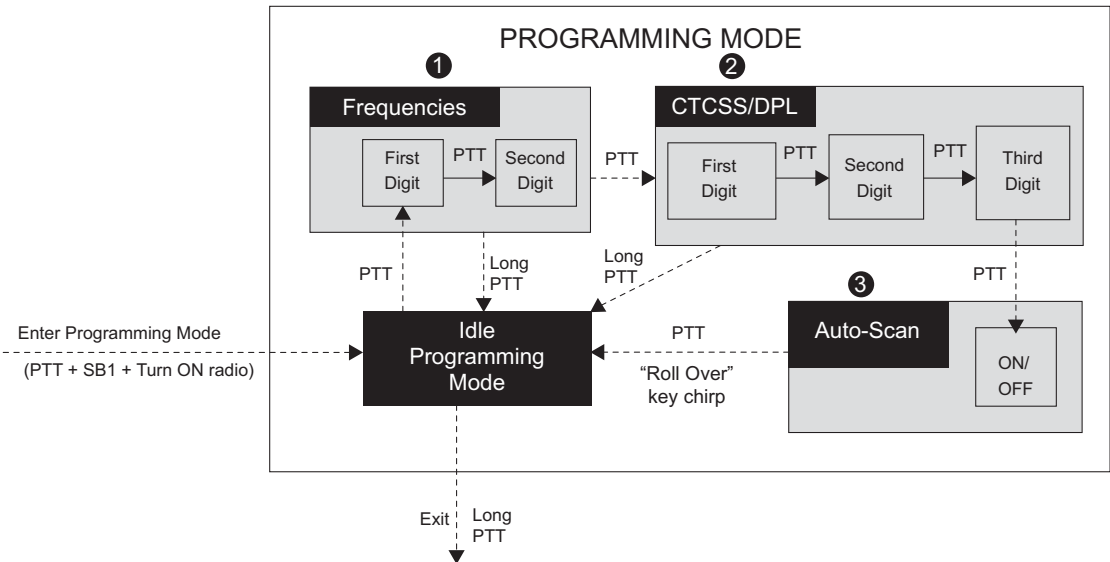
PROGRAMMING MODE

1

Frequencies

First Digit

PTT

Second Digit

PTT

2

CTCSS/DPL

First Digit

PTT

Second Digit

PTT

Third Digit

PTT

Long PTT

Long PTT

PTT

3

Auto-Scan

ON/ OFF

Enter Programming Mode

(PTT + SB1 + Turn ON radio)

Idle Programming Mode

PTT

"Roll Over" key chirp

Exit

Long PTT